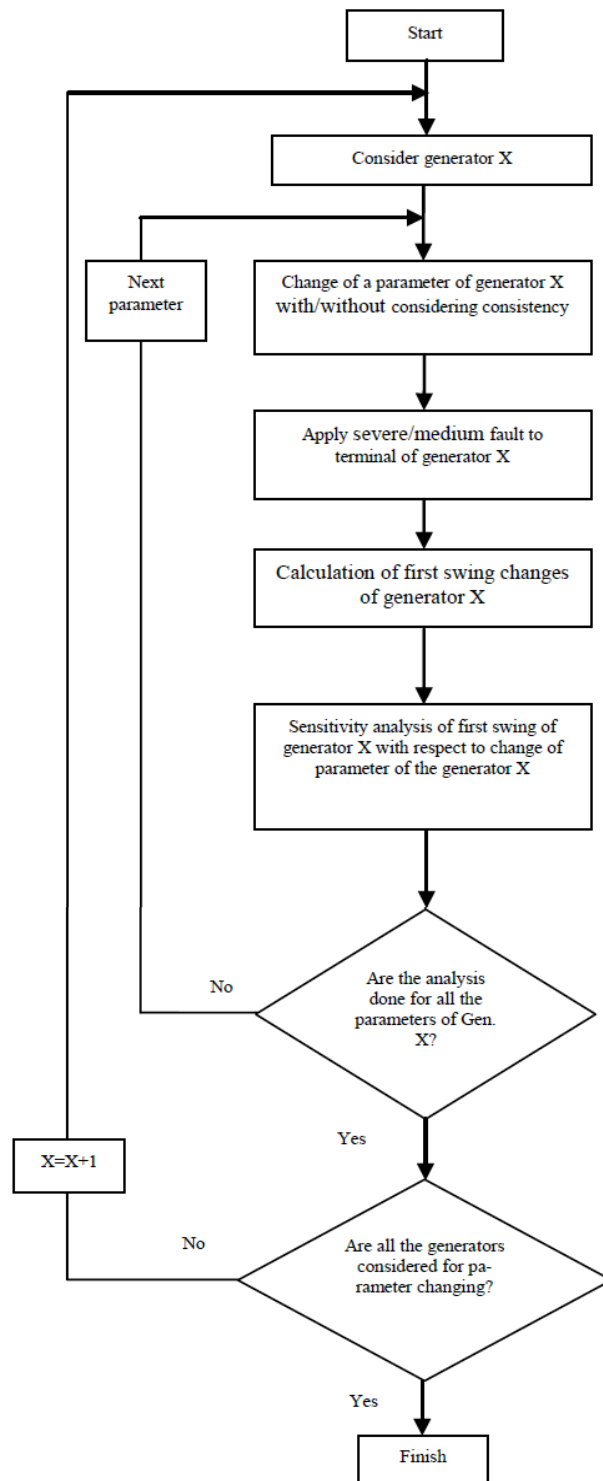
Start

Consider generator X

Next parameter

Change of a parameter of generator X with/without considering consistency

Apply severe/medium fault to terminal of generator X

Calculation of first swing changes of generator X

Sensitivity analysis of first swing of generator X with respect to change of parameter of the generator X

No

Are the analysis done for all the parameters of Gen. X?

Yes

X=X+1

No

Are all the generators considered for parameter changing?

Yes

Finish